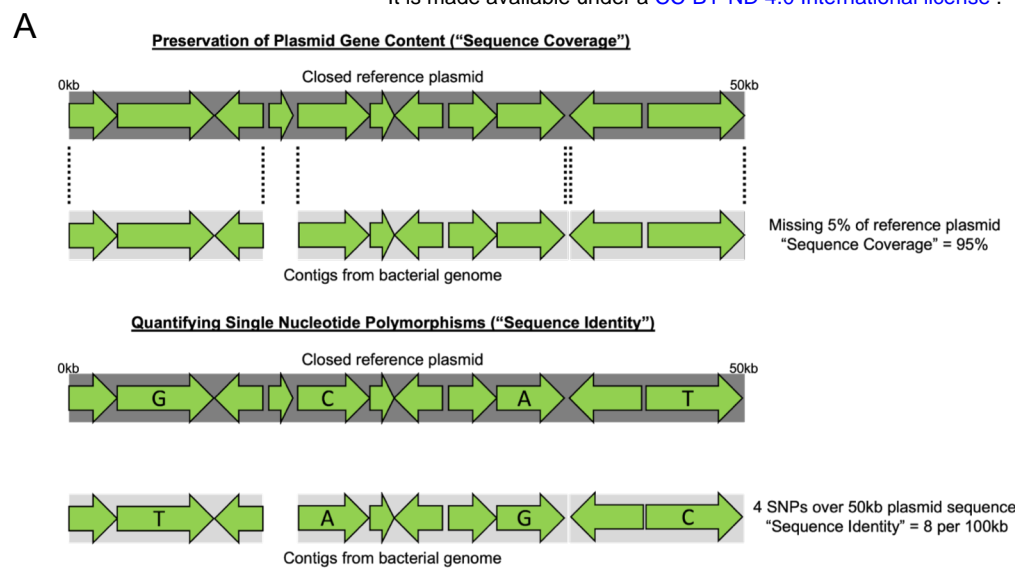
It is made available under a CC-BY-ND 4.0 International license .

A

Preservation of Plasmid Gene Content ("Sequence Coverage")

0kb Closed reference plasmid 50kb

Missing 5% of reference plasmid "Sequence Coverage" = 95%

Contigs from bacterial genome

Quantifying Single Nucleotide Polymorphisms ("Sequence Identity")

0kb Closed reference plasmid 50kb

G C A T

T A G C

4 SNPs over 50kb plasmid sequence "Sequence Identity" = 8 per 100kb

Contigs from bacterial genome